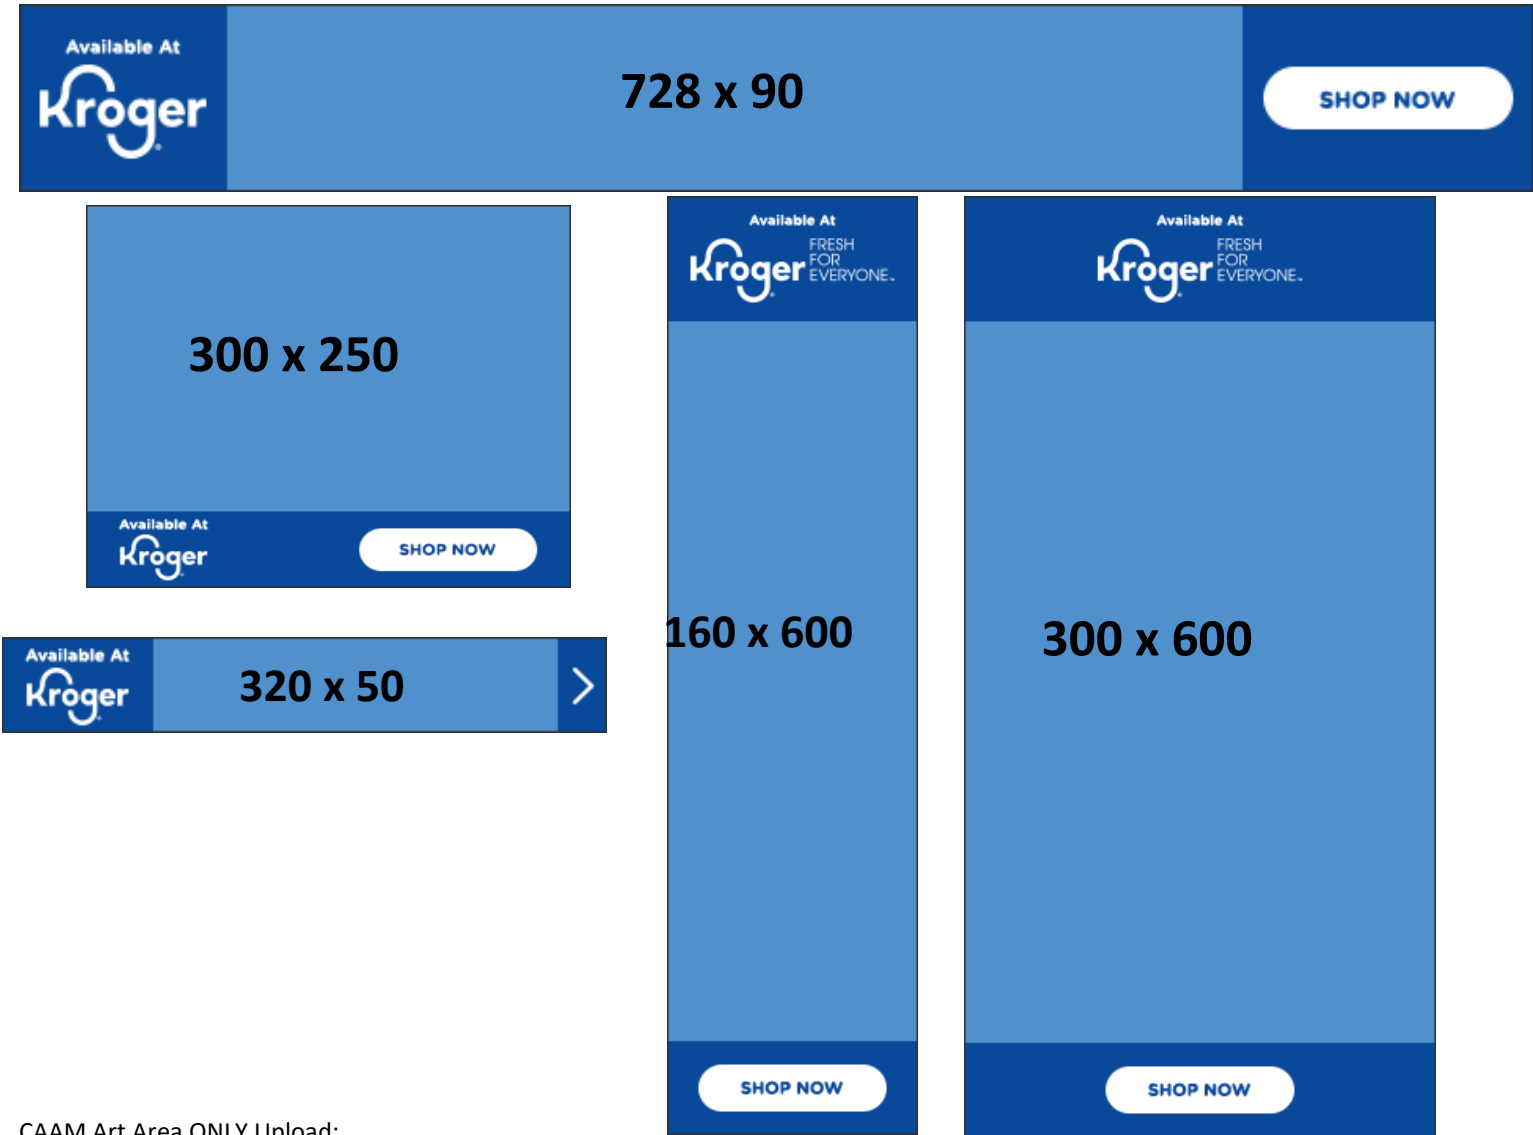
Available At
Kroger
728 x 90
SHOP NOW

300 x 250
Available At
Kroger
SHOP NOW

Available At
Kroger
320 x 50
>

Available At
Kroger FRESH FOR EVERYONE.
160 x 600
SHOP NOW

Available At
Kroger FRESH FOR EVERYONE.
300 x 600
SHOP NOW

CAAM Art Area ONLY Upload: